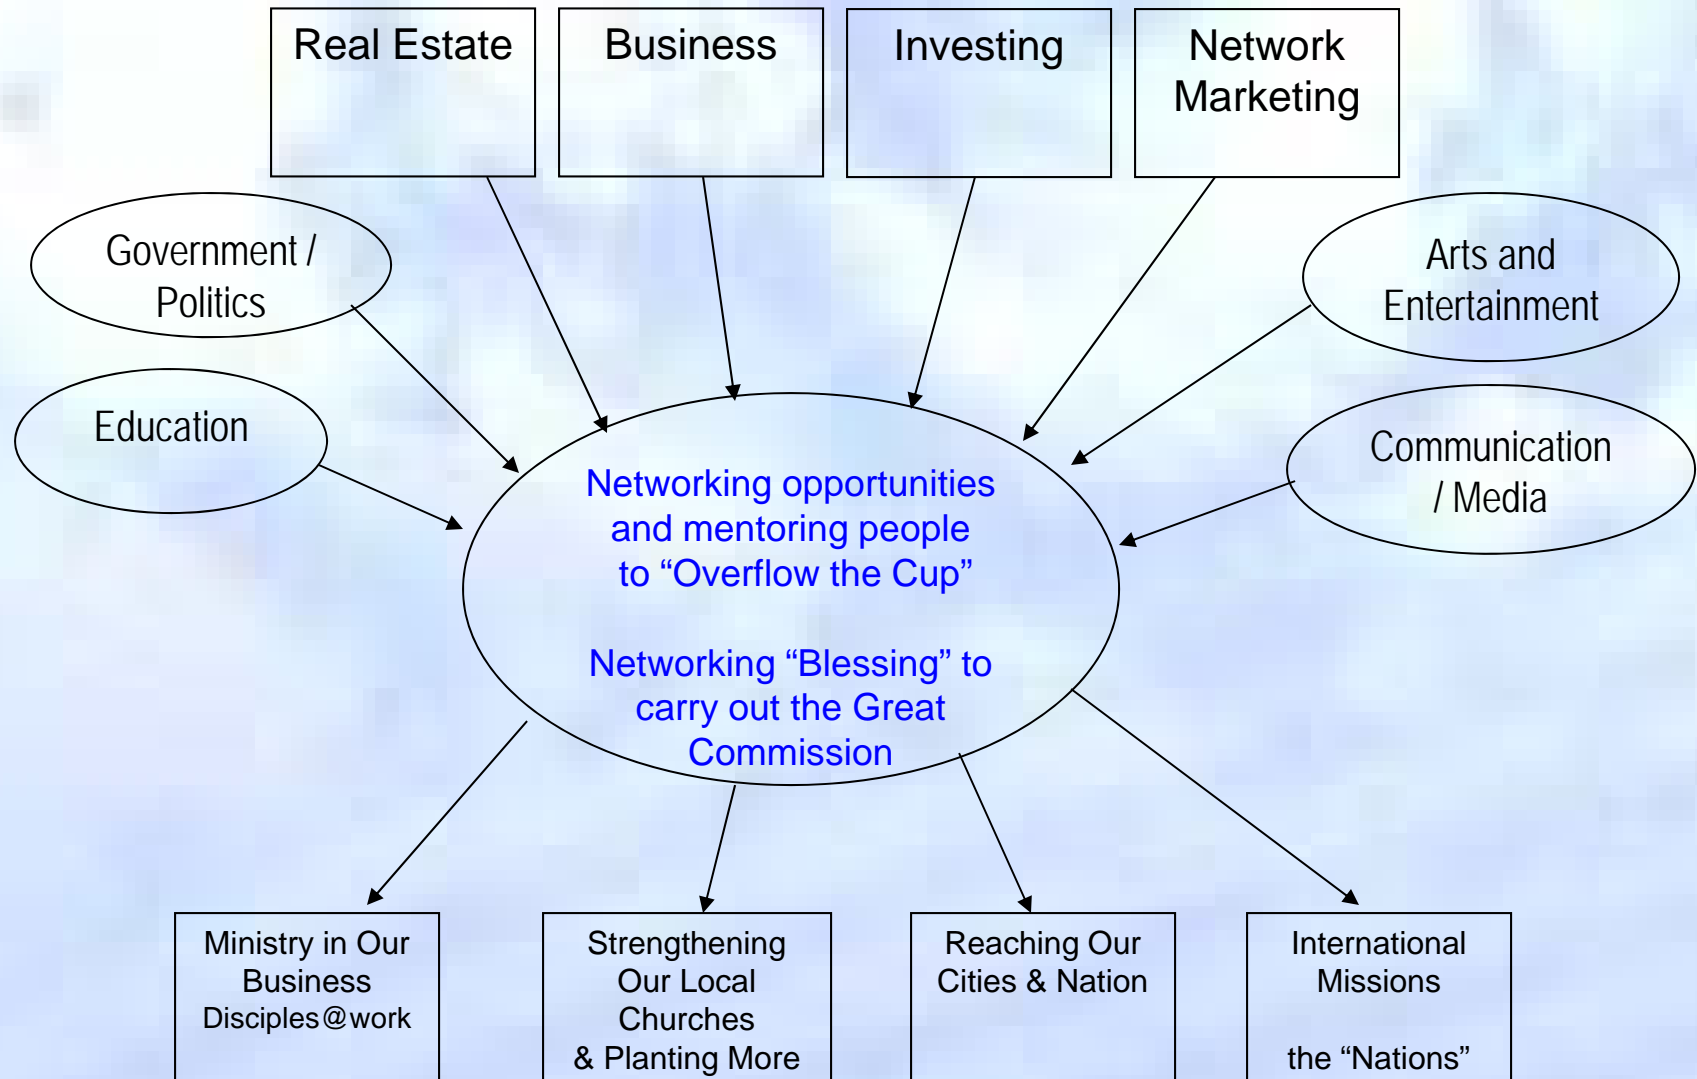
Real Estate

Business

Investing

Network Marketing

Government / Politics

Arts and Entertainment

Education

Communication / Media

Networking opportunities and mentoring people to “Overflow the Cup”

Networking “Blessing” to carry out the Great Commission

Ministry in Our Business Disciples@work

Strengthening Our Local Churches & Planting More

Reaching Our Cities & Nation

International Missions

the “Nations”